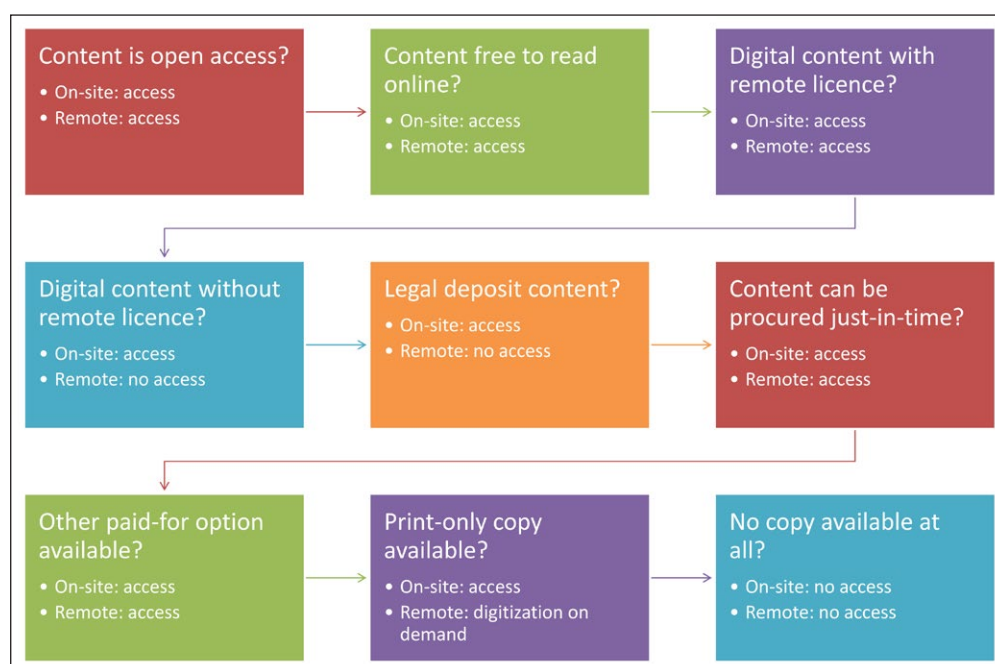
Content is open access?
• On-site: access
• Remote: access

Content free to read online?
• On-site: access
• Remote: access

Digital content with remote licence?
• On-site: access
• Remote: access

Digital content without remote licence?
• On-site: access
• Remote: no access

Legal deposit content?
• On-site: access
• Remote: no access

Content can be procured just-in-time?
• On-site: access
• Remote: access

Other paid-for option available?
• On-site: access
• Remote: access

Print-only copy available?
• On-site: access
• Remote: digitization on demand

No copy available at all?
• On-site: no access
• Remote: no access